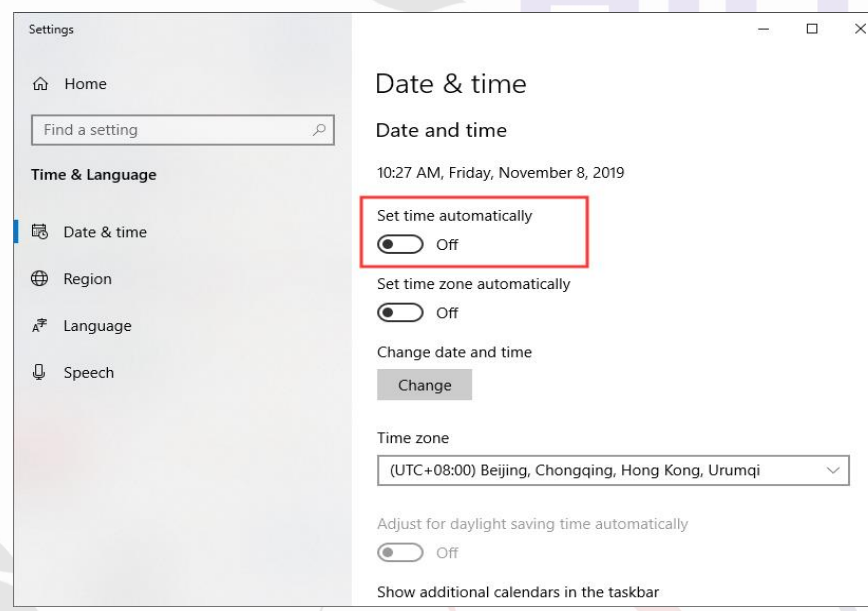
Settings

Home

Find a setting

Time & Language

Date & time

Region

Language

Speech

Date & time

Date and time

10:27 AM, Friday, November 8, 2019

Set time automatically

Off

Set time zone automatically

Off

Change date and time

Change

Time zone

(UTC+08:00) Beijing, Chongqing, Hong Kong, Urumqi

Adjust for daylight saving time automatically

Off

Show additional calendars in the taskbar